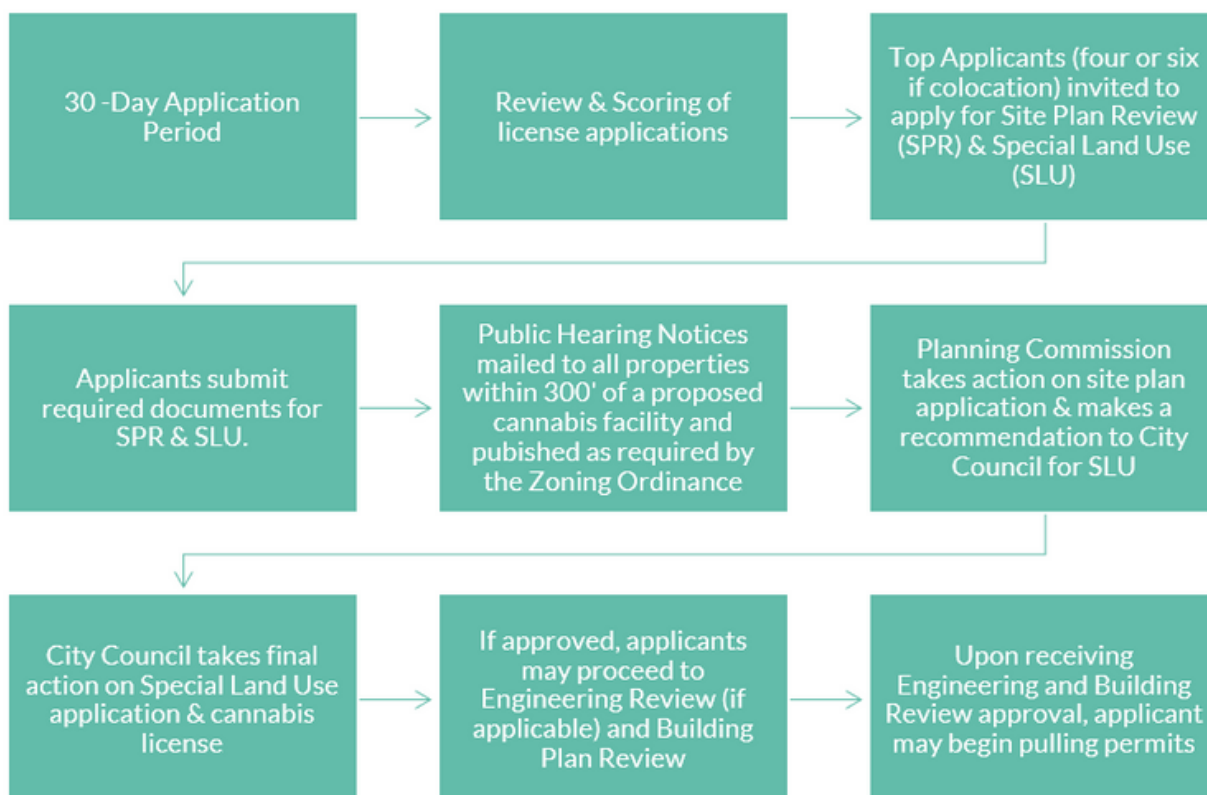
30 -Day Application Period

Review & Scoring of license applications

Top Applicants (four or six if colocation) invited to apply for Site Plan Review (SPR) & Special Land Use (SLU)

Applicants submit required documents for SPR & SLU.

Public Hearing Notices mailed to all properties within 300' of a proposed cannabis facility and pubished as required by the Zoning Ordinance

Planning Commission takes action on site plan application & makes a recommendation to City Council for SLU

City Council takes final action on Special Land Use application & cannabis license

If approved, applicants may proceed to Engineering Review (if applicable) and Building Plan Review

Upon receiving Engineering and Building Review approval, applicant may begin pulling permits